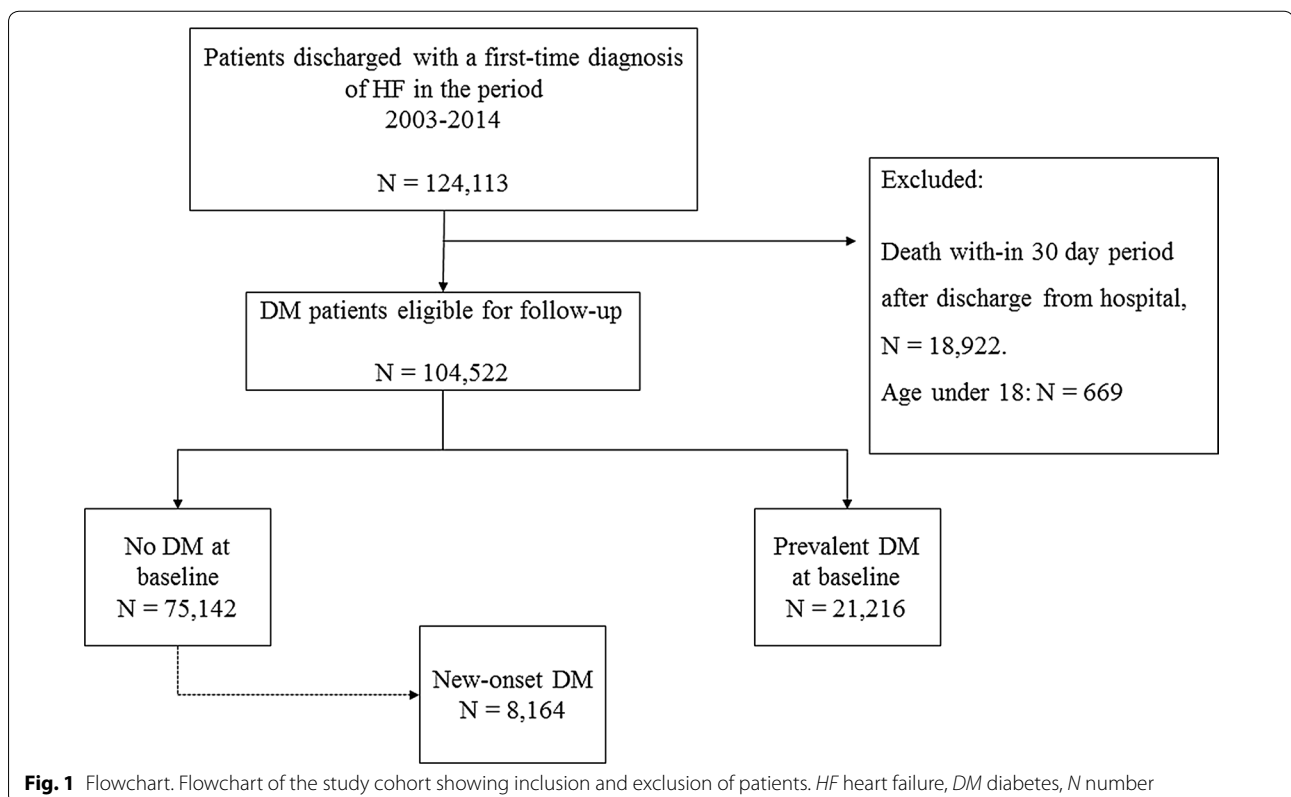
Patients discharged with a first-time diagnosis of HF in the period 2003-2014

N = 124,113

Excluded:

Death with-in 30 day period after discharge from hospital, N = 18,922.

Age under 18: N = 669

DM patients eligible for follow-up

N = 104,522

No DM at baseline N = 75,142

Prevalent DM at baseline N = 21,216

New-onset DM N = 8,164

**Fig. 1** Flowchart. Flowchart of the study cohort showing inclusion and exclusion of patients. *HF* heart failure, *DM* diabetes, *N* number